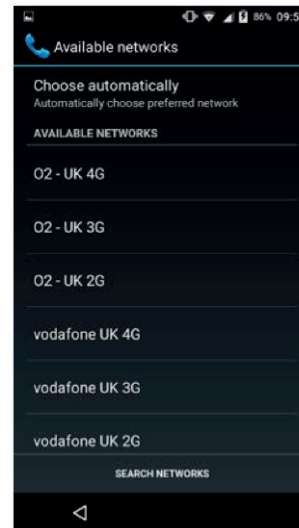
86% 09:5

Available networks

Choose automatically
Automatically choose preferred network

AVAILABLE NETWORKS

O2 - UK 4G

O2 - UK 3G

O2 - UK 2G

vodafone UK 4G

vodafone UK 3G

vodafone UK 2G

SEARCH NETWORKS